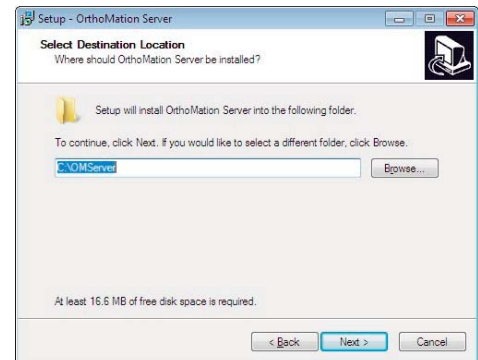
Setup - OrthoMation Server

Select Destination Location
Where should OrthoMation Server be installed?

Setup will install OrthoMation Server into the following folder.

To continue, click Next. If you would like to select a different folder, click Browse.

C:\OMServer

Browse...

At least 16.6 MB of free disk space is required.

< Back

Next >

Cancel